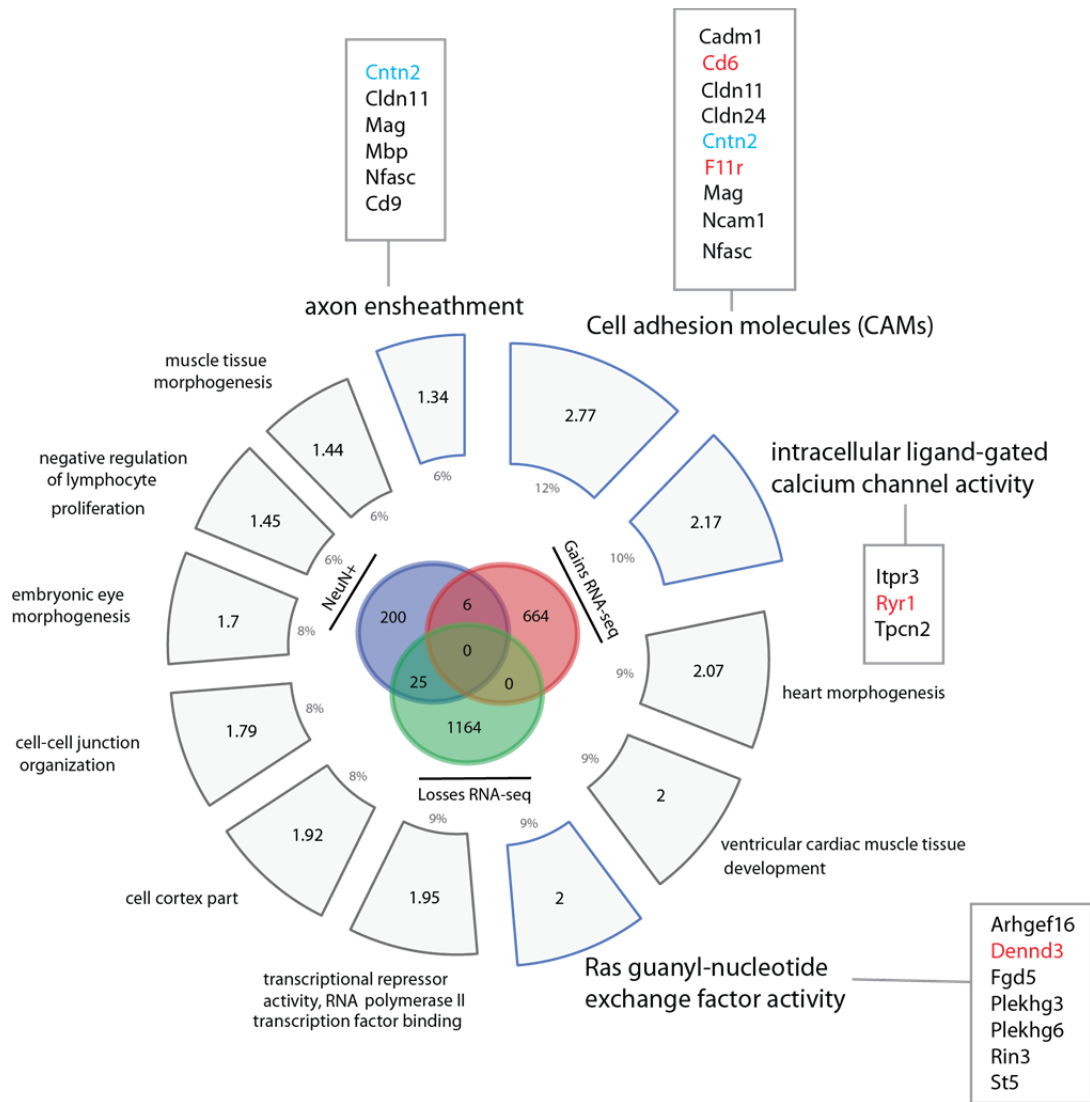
Cntn2
Cldn11
Mag
Mbp
Nfasc
Cd9

axon ensheathment

Cadm1
Cd6
Cldn11
Cldn24
Cntn2
F11r
Mag
Ncam1
Nfasc

Cell adhesion molecules (CAMs)

muscle tissue morphogenesis

1.34

6%

2.77

12%

intracellular ligand-gated calcium channel activity

1.44

6%

negative regulation of lymphocyte proliferation

1.45

6%

2.17

10%

Itpr3
Ryr1
Tpcn2

NeuN+

Gains RNA-seq

embryonic eye morphogenesis

1.7

8%

200

6

664

0

25

0

1164

9%

2.07

heart morphogenesis

8%

1.79

cell-cell junction organization

8%

Losses RNA-seq

9%

2

ventricular cardiac muscle tissue development

9%

9%

1.92

1.95

2

cell cortex part

transcriptional repressor activity, RNA polymerase II transcription factor binding

Ras guanyl-nucleotide exchange factor activity

Arhgef16
Dennd3
Fgd5
Plekhg3
Plekhg6
Rin3
St5